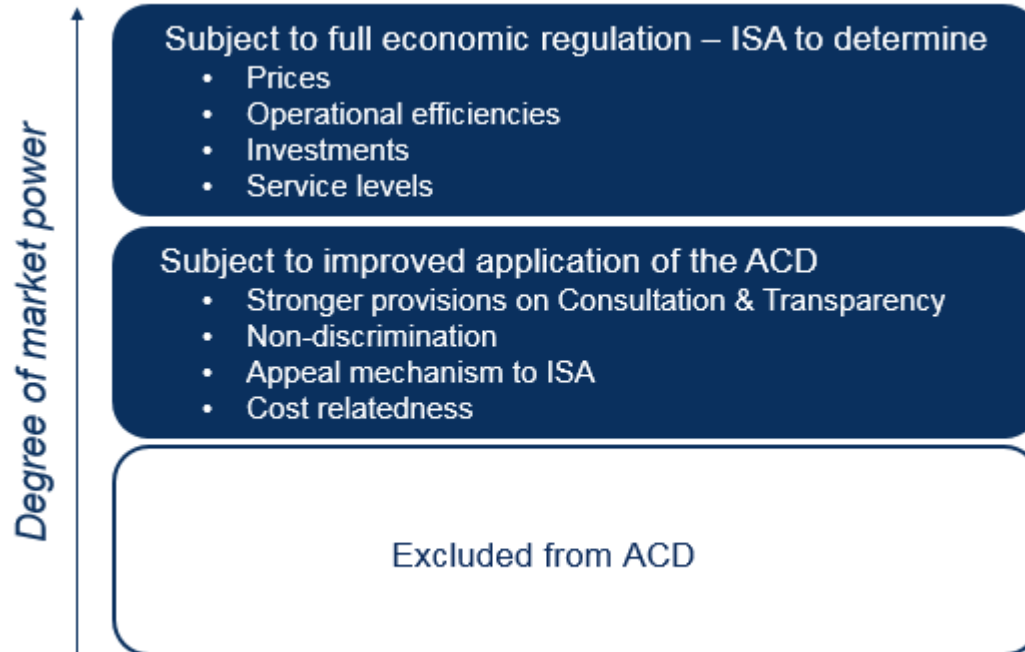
Degree of market power

Subject to full economic regulation – ISA to determine
• Prices
• Operational efficiencies
• Investments
• Service levels

Subject to improved application of the ACD
• Stronger provisions on Consultation & Transparency
• Non-discrimination
• Appeal mechanism to ISA
• Cost relatedness

Excluded from ACD